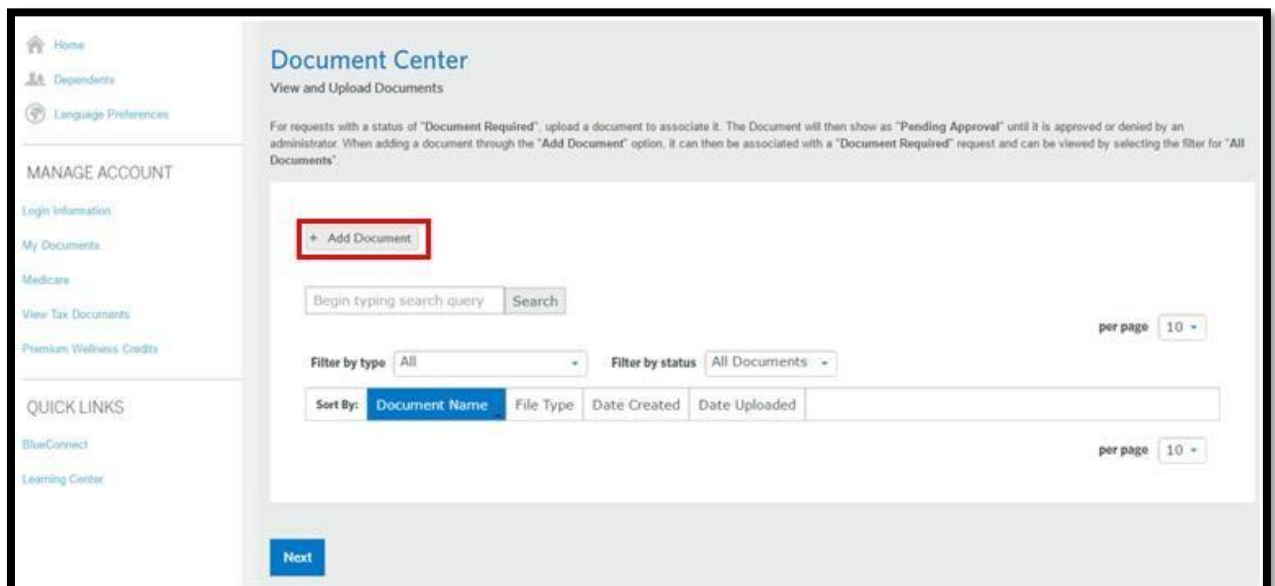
Home
Dependents
Language Preferences

MANAGE ACCOUNT

Login Information
My Documents
Medicare
View Tax Documents
Premium Wellness Credits

QUICK LINKS

BlueConnect
Learning Center

Document Center
View and Upload Documents

For requests with a status of "Document Required", upload a document to associate it. The Document will then show as "Pending Approval" until it is approved or denied by an administrator. When adding a document through the "Add Document" option, it can then be associated with a "Document Required" request and can be viewed by selecting the filter for "All Documents".

+ Add Document

Begin typing search query | Search

per page 10

Filter by type All

Filter by status All Documents

| Sort By: | Document Name | File Type | Date Created | Date Uploaded |
|---|---|---|---|---|

per page 10

Next